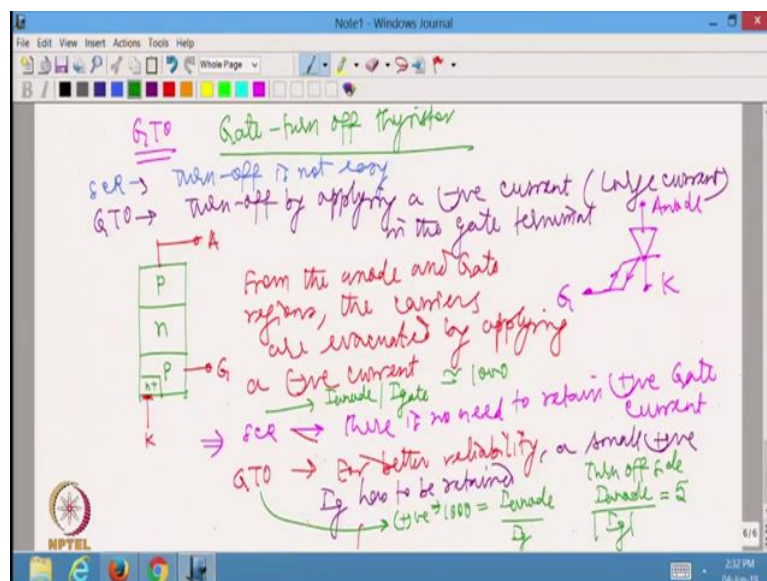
Note1 - Windows Journal

File Edit View Insert Actions Tools Help

Whole Page

GTO Gate-turn off thyristor

SCR → Turn-off is not easy
GTO → Turn-off by applying a (-ve) current (Large current) in the gate terminal

Anode

G K

A

P

n

P G

$n^+$

K

From the anode and Gate regions, the carriers are evacuated by applying a (-ve) current

$I_{anode}/I_{gate} \cong 1000$

⇒ SCR → there is no need to retain (+ve) Gate current

GTO → For better reliability, a small (+ve) $I_g$ has to be retained

Turn off side

(+ve) → 1000 = $\frac{I_{anode}}{I_g}$

$\frac{I_{anode}}{|I_g|} = 5$

NPTEL

6/6

2:32 PM